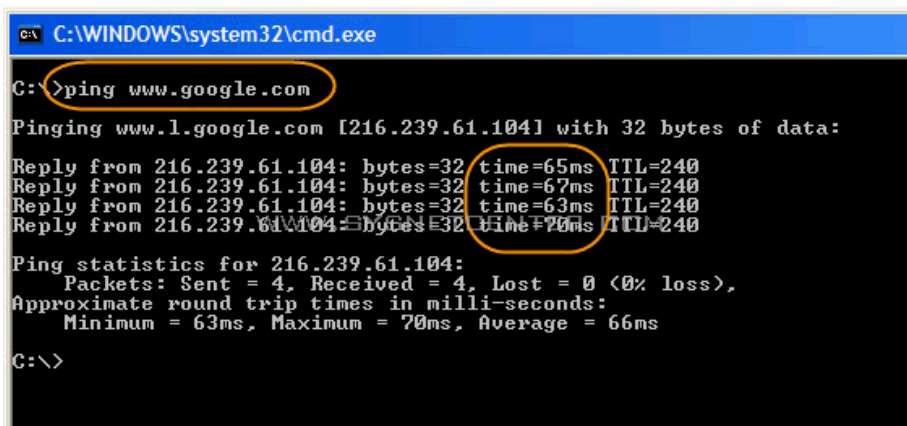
C:\WINDOWS\system32\cmd.exe

C:\>ping www.google.com

Pinging www.l.google.com [216.239.61.104] with 32 bytes of data:

Reply from 216.239.61.104: bytes=32 time=65ms TTL=240
Reply from 216.239.61.104: bytes=32 time=67ms TTL=240
Reply from 216.239.61.104: bytes=32 time=63ms TTL=240
Reply from 216.239.61.104: bytes=32 time=70ms TTL=240

Ping statistics for 216.239.61.104:
Packets: Sent = 4, Received = 4, Lost = 0 (0% loss),
Approximate round trip times in milli-seconds:
Minimum = 63ms, Maximum = 70ms, Average = 66ms

C:\>

WWW.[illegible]